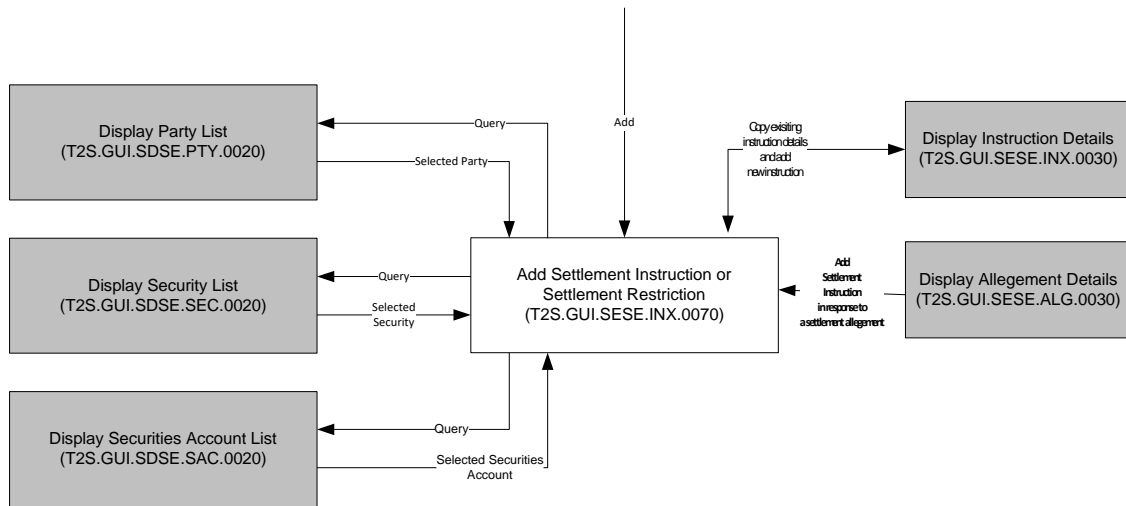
Display Party List
(T2S.GUI.SDSE.PTY.0020)

Query

Selected Party

Add

Copy existing instruction details and add new instruction

Display Instruction Details
(T2S.GUI.SESE.INX.0030)

Display Security List
(T2S.GUI.SDSE.SEC.0020)

Query

Selected Security

Add Settlement Instruction or Settlement Restriction
(T2S.GUI.SESE.INX.0070)

Add Settlement Instruction in response to a settlement allegement

Display Allegement Details
(T2S.GUI.SESE.ALG.0030)

Display Securities Account List
(T2S.GUI.SDSE.SAC.0020)

Query

Selected Securities Account